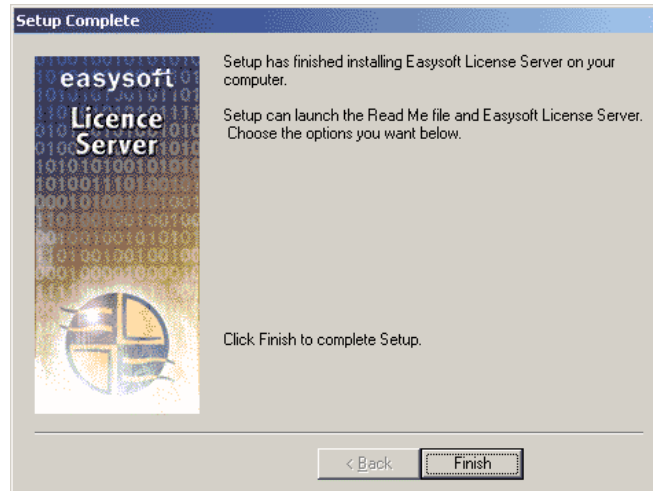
Setup Complete

easysoft
Licence
Server

Setup has finished installing Easysoft License Server on your computer.

Setup can launch the Read Me file and Easysoft License Server. Choose the options you want below.

Click Finish to complete Setup.

< Back

Finish